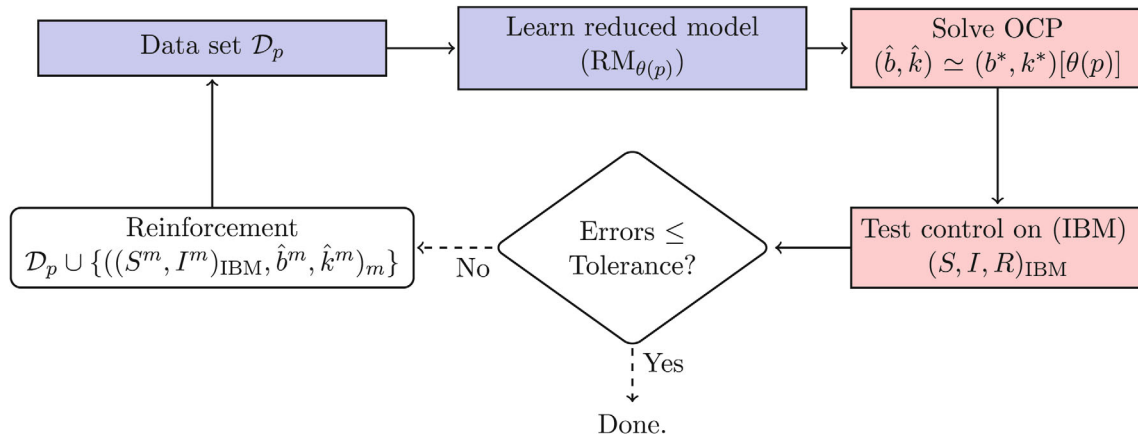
Data set $\mathcal{D}_p$

Learn reduced model $(\mathrm{RM}_{\theta(p)})$

Solve OCP $(\hat{b}, \hat{k}) \simeq (b^*, k^*)[\theta(p)]$

Test control on (IBM) $(S, I, R)_{\mathrm{IBM}}$

Errors $\leq$ Tolerance?

Yes

Done.

No

Reinforcement $\mathcal{D}_p \cup \{((S^m, I^m)_{\mathrm{IBM}}, \hat{b}^m, \hat{k}^m)_m\}$